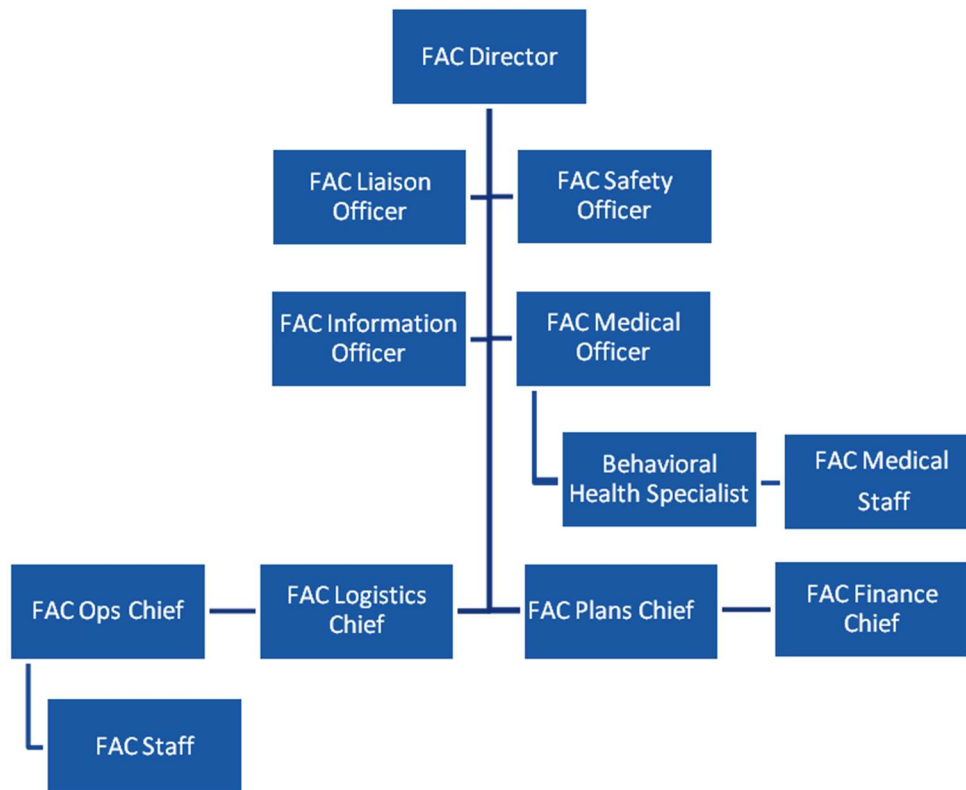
FAC Director

FAC Liaison Officer

FAC Safety Officer

FAC Information Officer

FAC Medical Officer

Behavioral Health Specialist

FAC Medical Staff

FAC Ops Chief

FAC Logistics Chief

FAC Plans Chief

FAC Finance Chief

FAC Staff